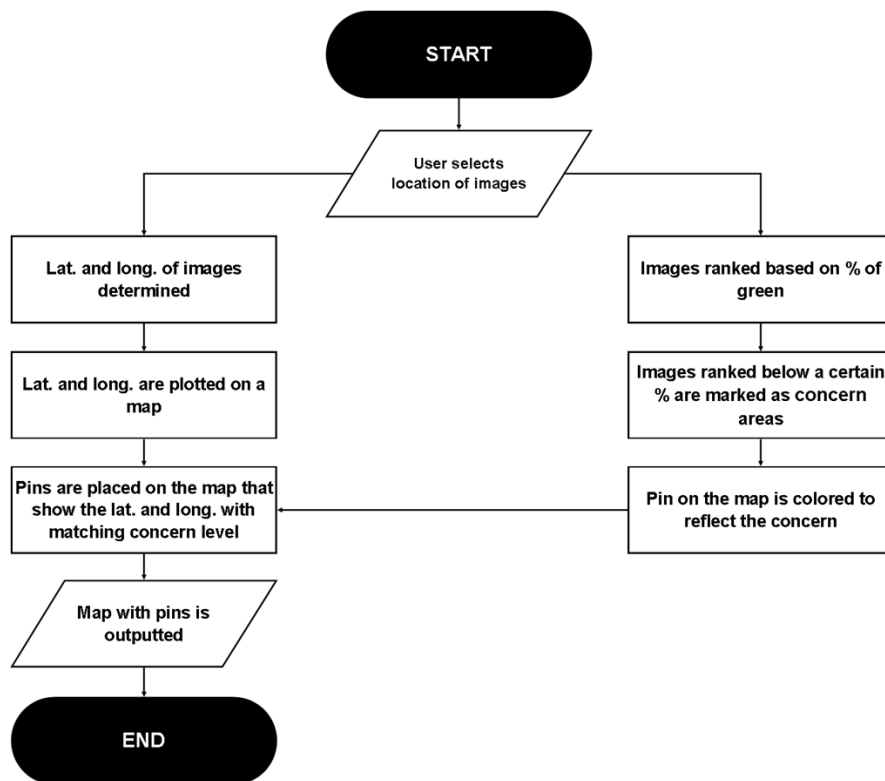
START

User selects location of images

Lat. and long. of images determined

Lat. and long. are plotted on a map

Pins are placed on the map that show the lat. and long. with matching concern level

Map with pins is outputted

END

Images ranked based on % of green

Images ranked below a certain % are marked as concern areas

Pin on the map is colored to reflect the concern